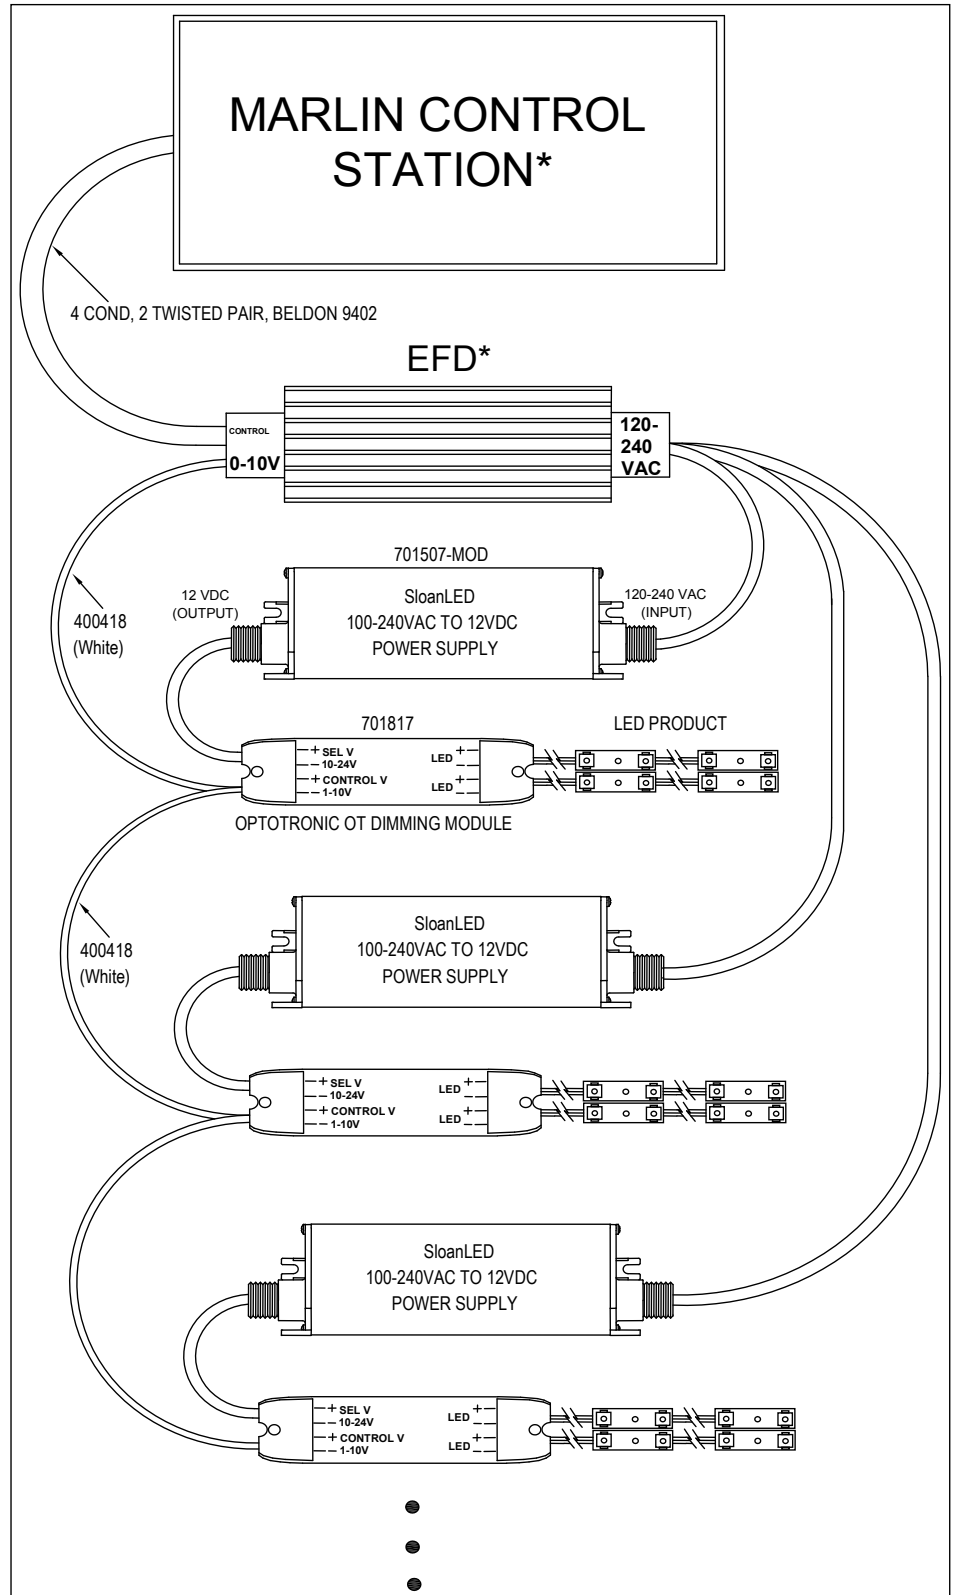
MARLIN CONTROL STATION*

4 COND, 2 TWISTED PAIR, BELDON 9402

EFD*

CONTROL
0-10V

120-240 VAC

701507-MOD

12 VDC (OUTPUT)

SloanLED
100-240VAC TO 12VDC
POWER SUPPLY

120-240 VAC (INPUT)

400418 (White)

701817

LED PRODUCT

+ SEL V
— 10-24V
+ CONTROL V
— 1-10V

LED +
—
LED +
—

OPTOTRONIC OT DIMMING MODULE

400418 (White)

SloanLED
100-240VAC TO 12VDC
POWER SUPPLY

+ SEL V
— 10-24V
+ CONTROL V
— 1-10V

LED +
—
LED +
—

SloanLED
100-240VAC TO 12VDC
POWER SUPPLY

+ SEL V
— 10-24V
+ CONTROL V
— 1-10V

LED +
—
LED +
—